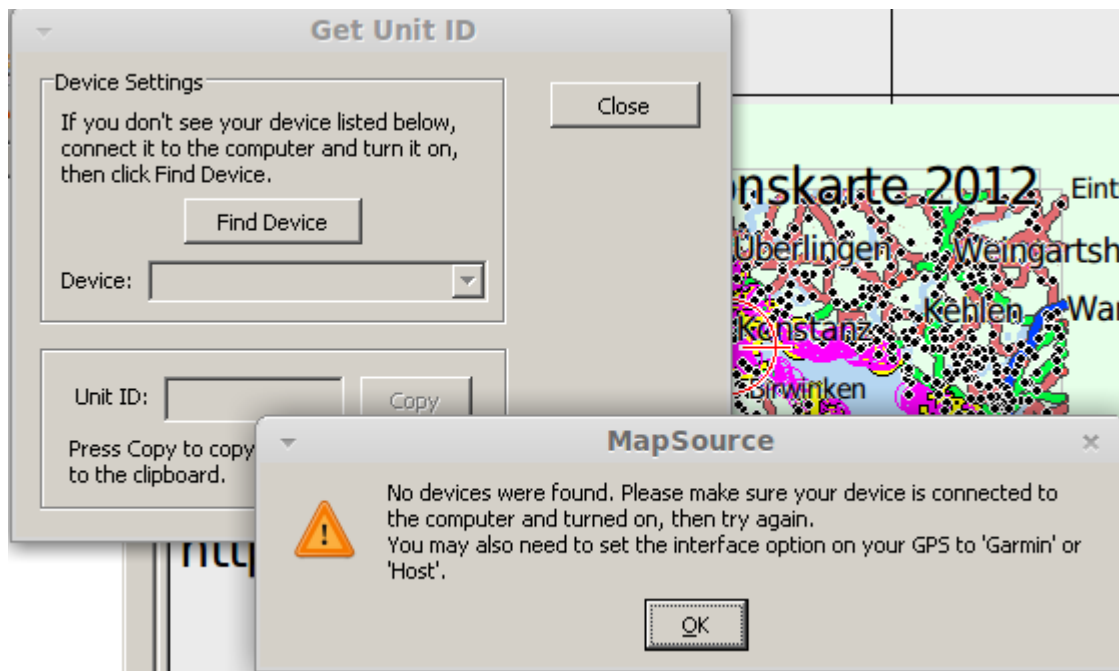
Get Unit ID

Device Settings

If you don't see your device listed below, connect it to the computer and turn it on, then click Find Device.

Find Device

Device:

Close

Unit ID:

Copy

Press Copy to copy to the clipboard.

nskarte 2012 Eint

Überlingen Weingartsh

Kehlen War

Konstanz

Dirwinken

htt

MapSource

×

No devices were found. Please make sure your device is connected to the computer and turned on, then try again.
You may also need to set the interface option on your GPS to 'Garmin' or 'Host'.

OK